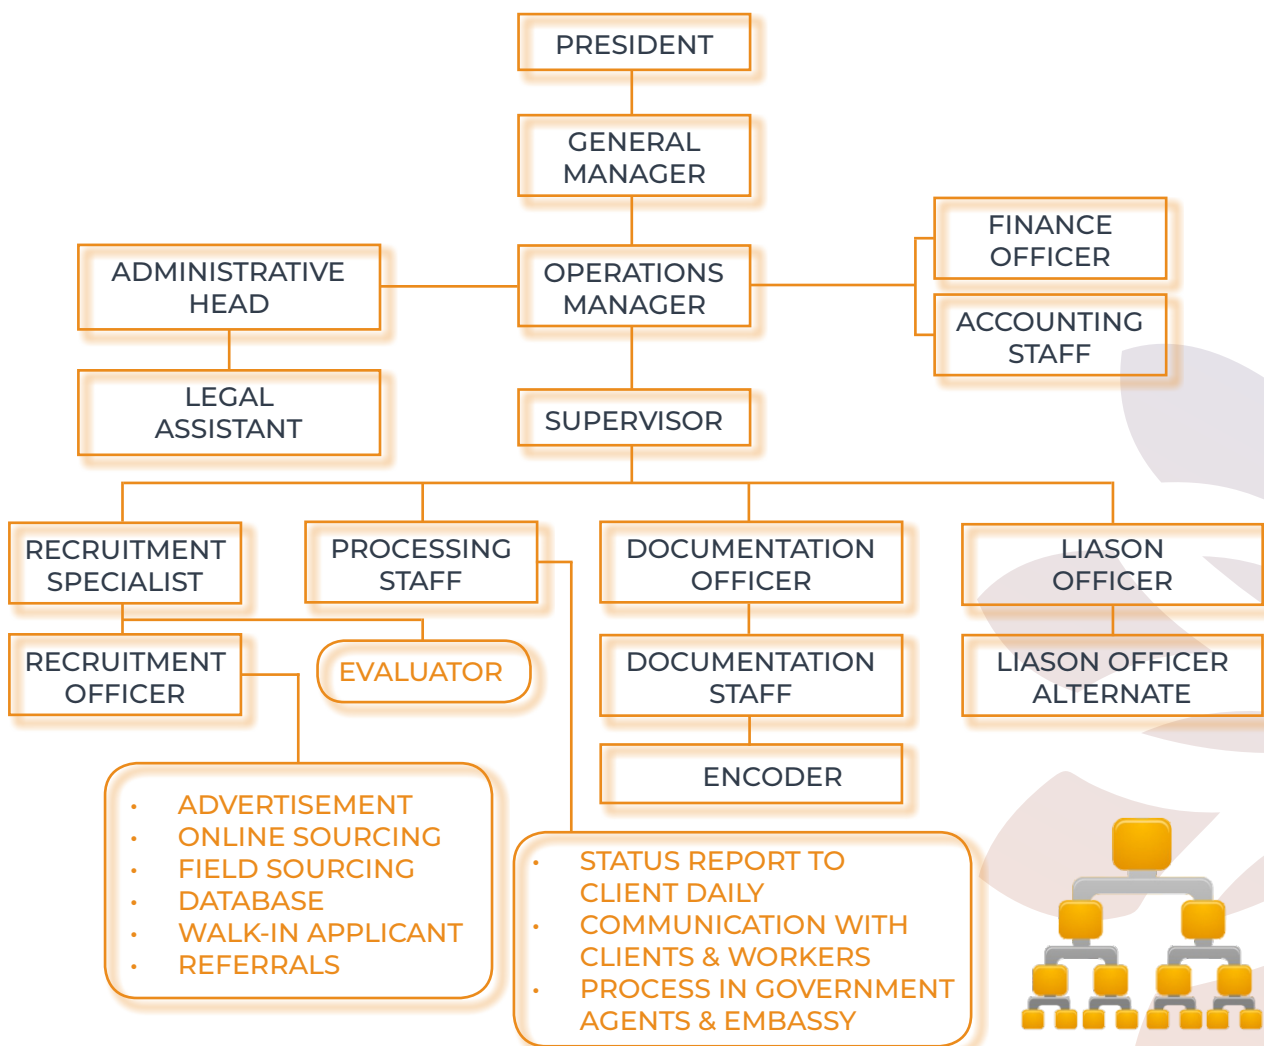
PRESIDENT

GENERAL MANAGER

ADMINISTRATIVE HEAD

OPERATIONS MANAGER

FINANCE OFFICER

ACCOUNTING STAFF

LEGAL ASSISTANT

SUPERVISOR

RECRUITMENT SPECIALIST

PROCESSING STAFF

DOCUMENTATION OFFICER

LIASON OFFICER

RECRUITMENT OFFICER

EVALUATOR

DOCUMENTATION STAFF

LIASON OFFICER ALTERNATE

ENCODER

- ADVERTISEMENT
- ONLINE SOURCING
- FIELD SOURCING
- DATABASE
- WALK-IN APPLICANT
- REFERRALS

- STATUS REPORT TO CLIENT DAILY
- COMMUNICATION WITH CLIENTS & WORKERS
- PROCESS IN GOVERNMENT AGENTS & EMBASSY